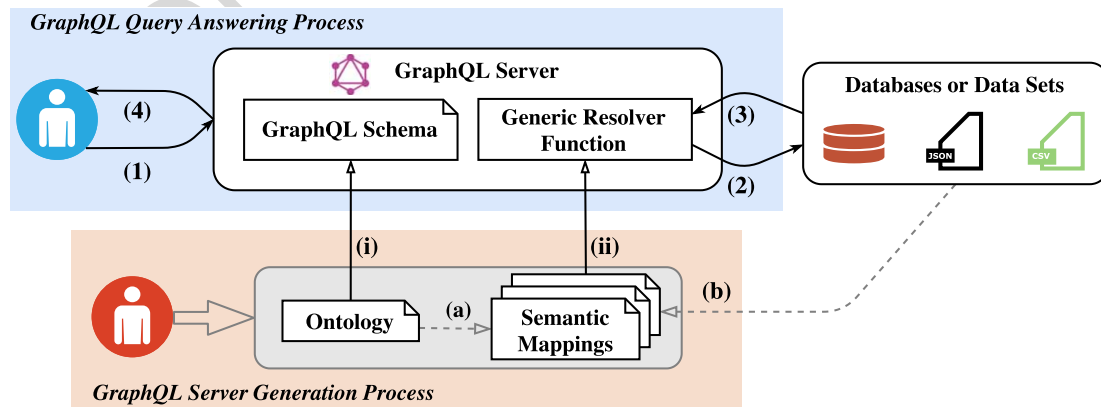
GraphQL Query Answering Process

GraphQL Server

(4)

GraphQL Schema

Generic Resolver Function

(3)

Databases or Data Sets

JSON

CSV

(1)

(2)

(i)

(ii)

(b)

Ontology

(a)

Semantic Mappings

GraphQL Server Generation Process